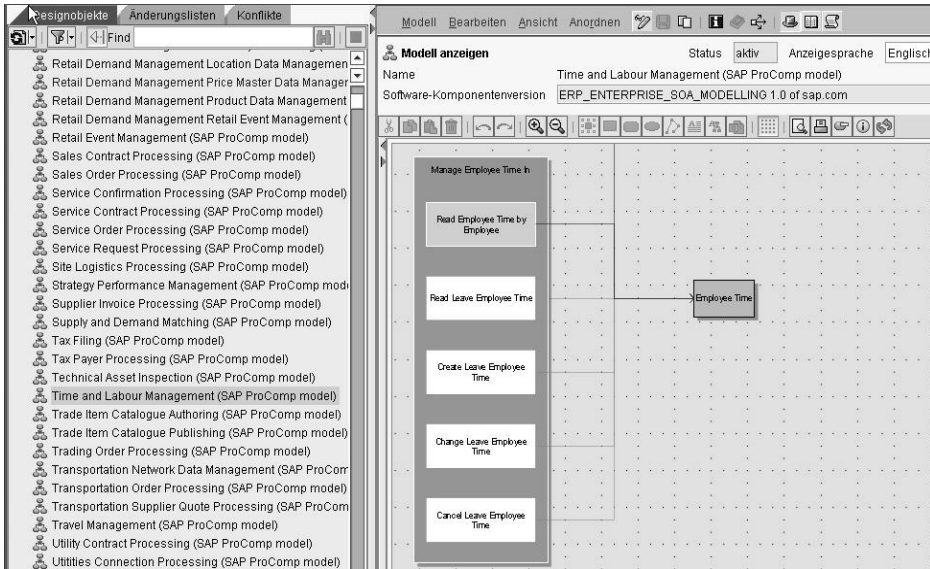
Designobjekte | Änderungslisten | Konflikte

Find

Retail Demand Management Location Data Managemen
Retail Demand Management Price Master Data Manager
Retail Demand Management Product Data Management
Retail Demand Management Retail Event Management (
Retail Event Management (SAP ProComp model)
Sales Contract Processing (SAP ProComp model)
Sales Order Processing (SAP ProComp model)
Service Confirmation Processing (SAP ProComp model)
Service Contract Processing (SAP ProComp model)
Service Order Processing (SAP ProComp model)
Service Request Processing (SAP ProComp model)
Site Logistics Processing (SAP ProComp model)
Strategy Performance Management (SAP ProComp mod
Supplier Invoice Processing (SAP ProComp model)
Supply and Demand Matching (SAP ProComp model)
Tax Filing (SAP ProComp model)
Tax Payer Processing (SAP ProComp model)
Technical Asset Inspection (SAP ProComp model)
Time and Labour Management (SAP ProComp model)
Trade Item Catalogue Authoring (SAP ProComp model)
Trade Item Catalogue Publishing (SAP ProComp model)
Trading Order Processing (SAP ProComp model)
Transportation Network Data Management (SAP ProCom
Transportation Order Processing (SAP ProComp model)
Transportation Supplier Quote Processing (SAP ProCom
Travel Management (SAP ProComp model)
Utility Contract Processing (SAP ProComp model)
Utitities Connection Processing (SAP ProComp model)

Modell Bearbeiten Ansicht Anordnen

Modell anzeigen | Status aktiv | Anzeigesprache Englisch
Name | Time and Labour Management (SAP ProComp model)
Software-Komponentenversion | ERP_ENTERPRISE_SOA_MODELLING 1.0 of sap.com

Manage Employee Time In

Read Employee Time by Employee

Read Leave Employee Time

Create Leave Employee Time

Change Leave Employee Time

Cancel Leave Employee Time

Employee Time